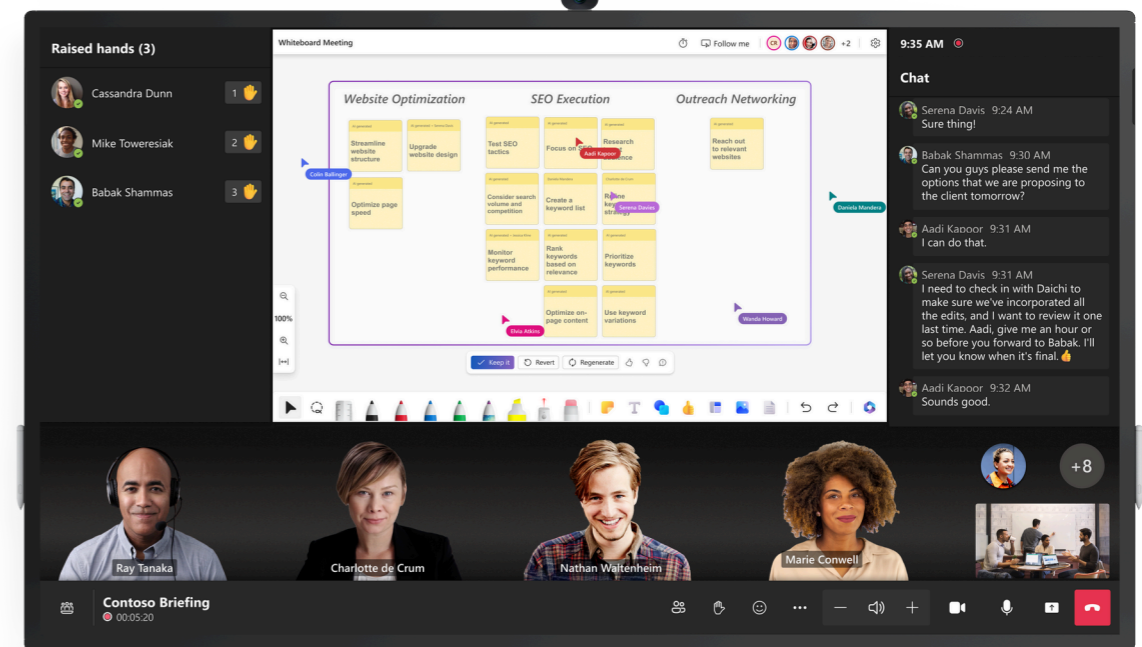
Raised hands (3)

Cassandra Dunn 1

Mike Toweresiak 2

Babak Shammas 3

Whiteboard Meeting

Follow me

CK

+2

Website Optimization

SEO Execution

Outreach Networking

Streamline website structure

Upgrade website design

Optimize page speed

Test SEO tactics

Focus on SEO

Research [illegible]

Consider search volume and competition

Create a keyword list

Refine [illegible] strategy

Monitor keyword performance

Rank keywords based on relevance

Prioritize keywords

Optimize on-page content

Use keyword variations

Reach out to relevant websites

Colin Ballinger

Aadi Kapoor

Serena Davies

Daniela Mandera

Elvia Atkins

Wanda Howard

100%

Keep it

Revert

Regenerate

9:35 AM

Chat

Serena Davis 9:24 AM
Sure thing!

Babak Shammas 9:30 AM
Can you guys please send me the options that we are proposing to the client tomorrow?

Aadi Kapoor 9:31 AM
I can do that.

Serena Davis 9:31 AM
I need to check in with Daichi to make sure we've incorporated all the edits, and I want to review it one last time. Aadi, give me an hour or so before you forward to Babak. I'll let you know when it's final.👍

Aadi Kapoor 9:32 AM
Sounds good.

+8

Ray Tanaka

Charlotte de Crum

Nathan Waltenheim

Marie Conwell

Contoso Briefing
00:05:20